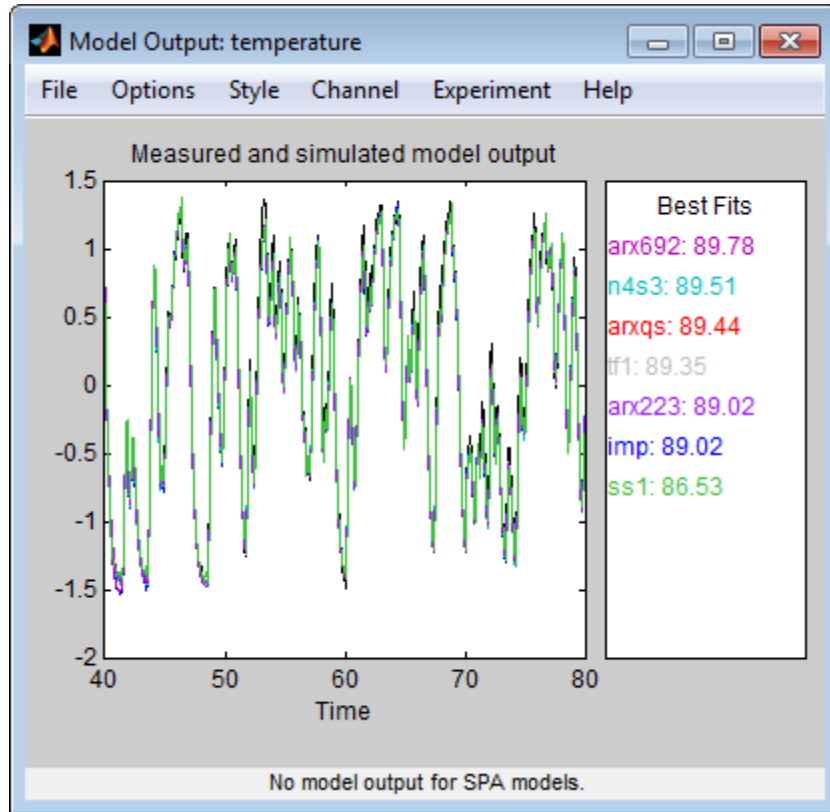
Model Output: temperature

File Options Style Channel Experiment Help

Measured and simulated model output

1.5
1
0.5
0
-0.5
-1
-1.5
-2

40 50 60 70 80

Time

Best Fits
arx692: 89.78
n4s3: 89.51
arxqs: 89.44
tf1: 89.35
arx223: 89.02
imp: 89.02
ss1: 86.53

No model output for SPA models.